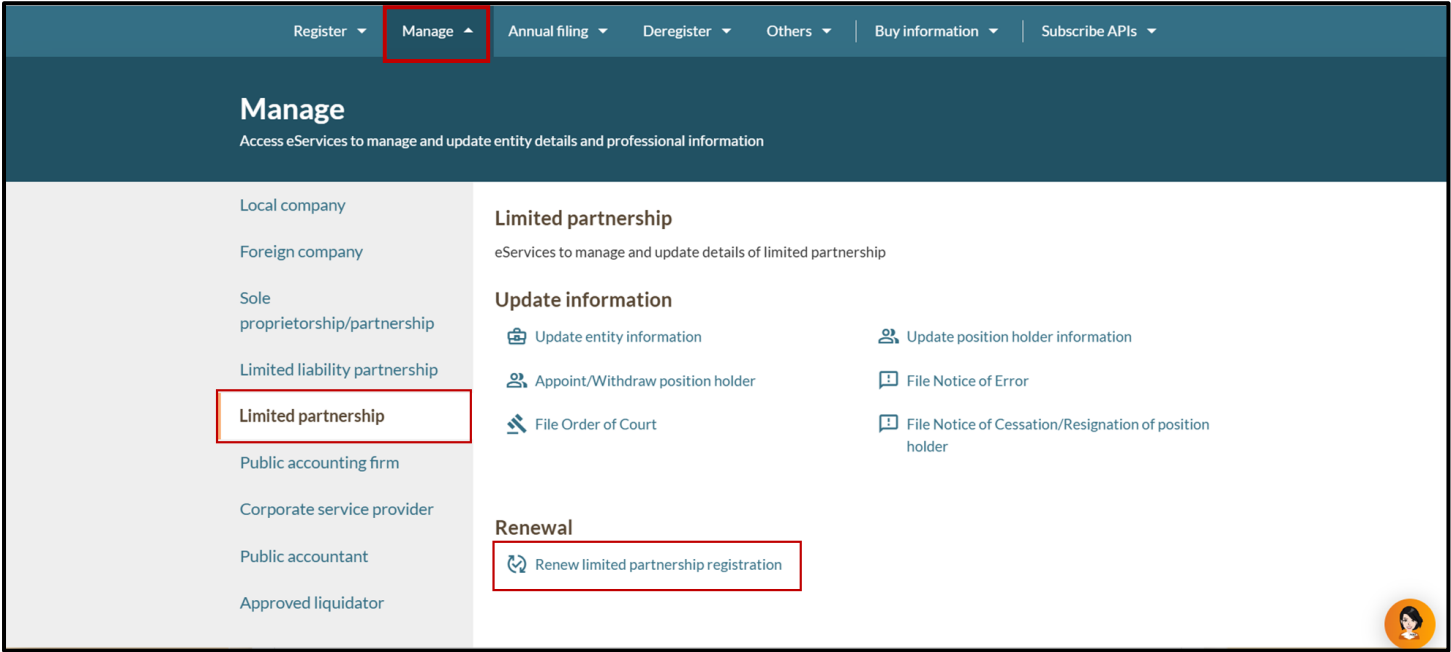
Register Manage Annual filing Deregister Others Buy information Subscribe APIs

Manage

Access eServices to manage and update entity details and professional information

Local company

Foreign company

Sole proprietorship/partnership

Limited liability partnership

Limited partnership

Public accounting firm

Corporate service provider

Public accountant

Approved liquidator

Limited partnership

eServices to manage and update details of limited partnership

Update information

Update entity information

Update position holder information

Appoint/Withdraw position holder

File Notice of Error

File Order of Court

File Notice of Cessation/Resignation of position holder

Renewal

Renew limited partnership registration